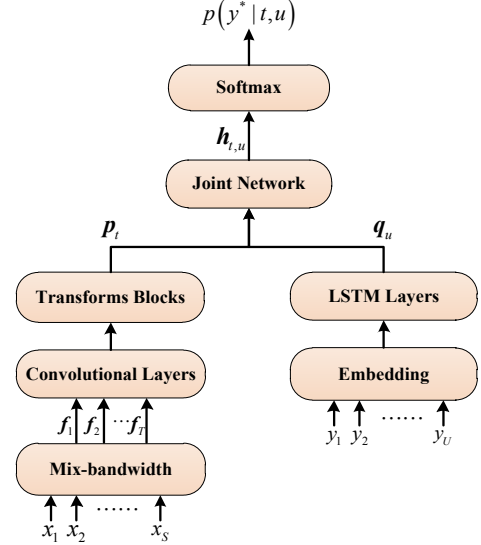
$p\left(y^{*} \mid t,u\right)$

Softmax

$\boldsymbol{h}_{t,u}$

Joint Network

$\boldsymbol{p}_t$

$\boldsymbol{q}_u$

Transforms Blocks

LSTM Layers

Convolutional Layers

Embedding

$\boldsymbol{f}_1$ $\boldsymbol{f}_2$ $\cdots$ $\boldsymbol{f}_T$

$y_1$ $y_2$ …… $y_U$

Mix-bandwidth

$x_1$ $x_2$ …… $x_S$